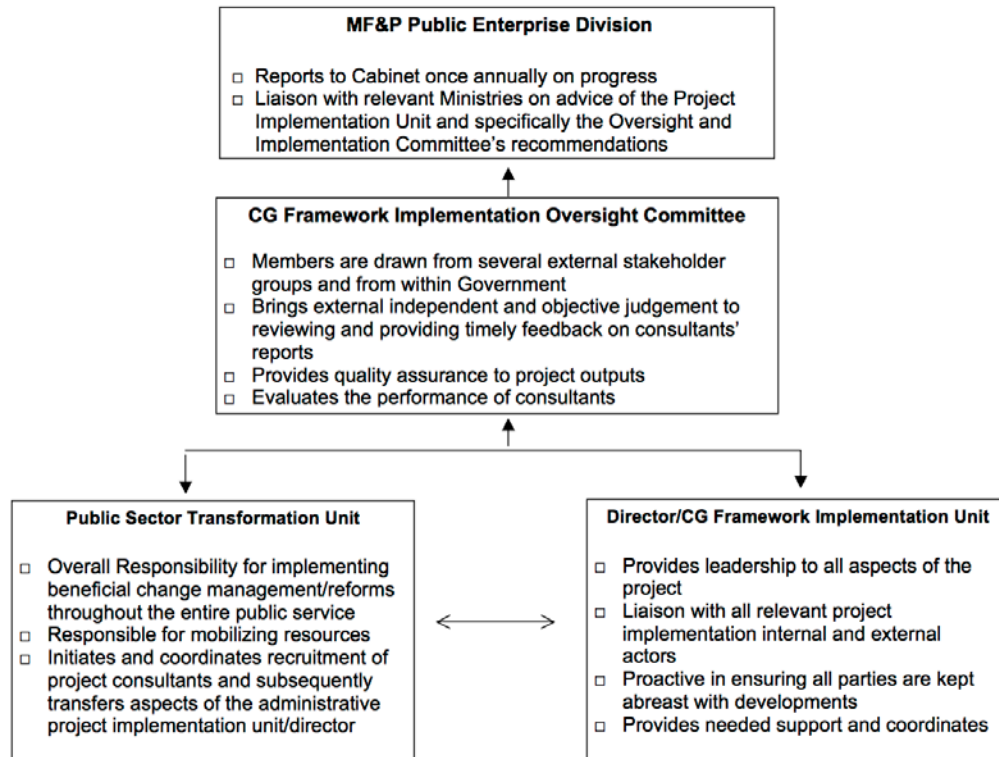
MF&P Public Enterprise Division

□ Reports to Cabinet once annually on progress
□ Liaison with relevant Ministries on advice of the Project Implementation Unit and specifically the Oversight and Implementation Committee's recommendations

CG Framework Implementation Oversight Committee

□ Members are drawn from several external stakeholder groups and from within Government
□ Brings external independent and objective judgement to reviewing and providing timely feedback on consultants' reports
□ Provides quality assurance to project outputs
□ Evaluates the performance of consultants

Public Sector Transformation Unit

□ Overall Responsibility for implementing beneficial change management/reforms throughout the entire public service
□ Responsible for mobilizing resources
□ Initiates and coordinates recruitment of project consultants and subsequently transfers aspects of the administrative project implementation unit/director

Director/CG Framework Implementation Unit

□ Provides leadership to all aspects of the project
□ Liaison with all relevant project implementation internal and external actors
□ Proactive in ensuring all parties are kept abreast with developments
□ Provides needed support and coordinates